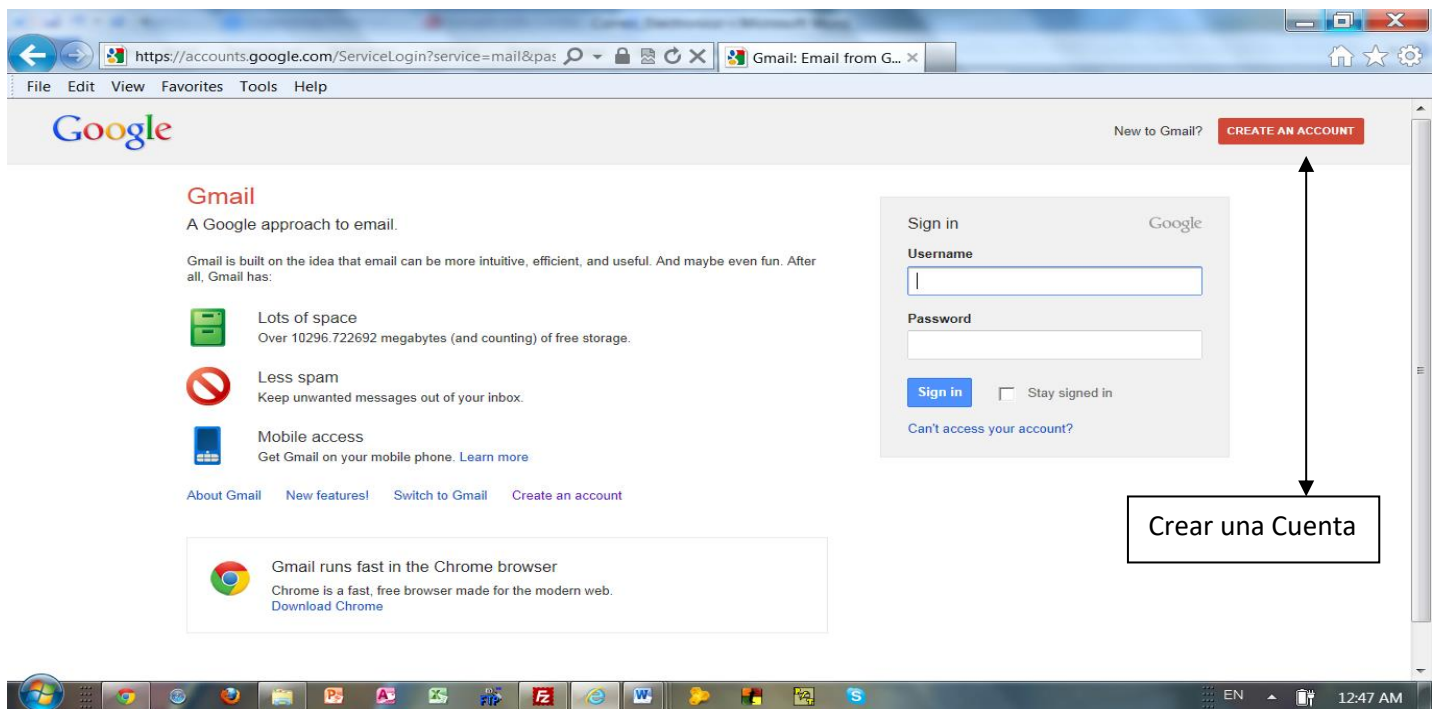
https://accounts.google.com/ServiceLogin?service=mail&pas

Gmail: Email from G... ×

File Edit View Favorites Tools Help

Google

New to Gmail? CREATE AN ACCOUNT

Gmail

A Google approach to email.

Gmail is built on the idea that email can be more intuitive, efficient, and useful. And maybe even fun. After all, Gmail has:

Lots of space
Over 10296.722692 megabytes (and counting) of free storage.

Less spam
Keep unwanted messages out of your inbox.

Mobile access
Get Gmail on your mobile phone. Learn more

About Gmail New features! Switch to Gmail Create an account

Gmail runs fast in the Chrome browser
Chrome is a fast, free browser made for the modern web.
Download Chrome

Sign in Google

Username

Password

Sign in Stay signed in

Can't access your account?

Crear una Cuenta

EN 12:47 AM